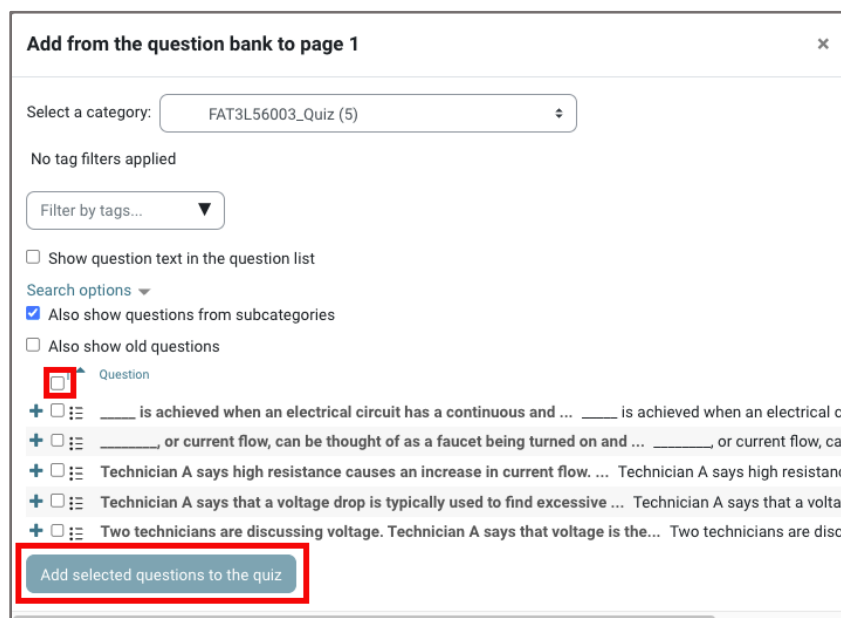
Add from the question bank to page 1

×

Select a category: FAT3L56003_Quiz (5)

No tag filters applied

Filter by tags... ▼

Show question text in the question list

Search options

Also show questions from subcategories

Also show old questions

Question

_____ is achieved when an electrical circuit has a continuous and ... _____ is achieved when an electrical c

________, or current flow, can be thought of as a faucet being turned on and ... ________, or current flow, ca

Technician A says high resistance causes an increase in current flow. ... Technician A says high resistanc

Technician A says that a voltage drop is typically used to find excessive ... Technician A says that a volta

Two technicians are discussing voltage. Technician A says that voltage is the... Two technicians are disc

Add selected questions to the quiz